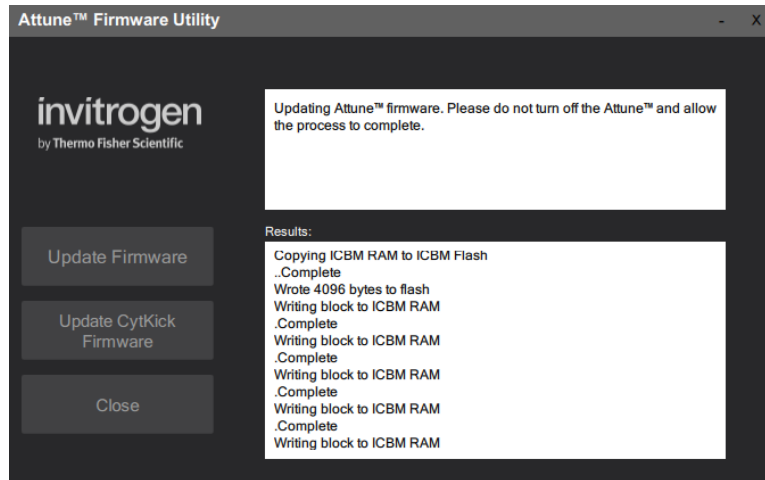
Attune™ Firmware Utility

-
X

invitrogen
by Thermo Fisher Scientific

Updating Attune™ firmware. Please do not turn off the Attune™ and allow the process to complete.

Results:

Copying ICBM RAM to ICBM Flash
..Complete
Wrote 4096 bytes to flash
Writing block to ICBM RAM
.Complete
Writing block to ICBM RAM
.Complete
Writing block to ICBM RAM
.Complete
Writing block to ICBM RAM
.Complete
Writing block to ICBM RAM

Update Firmware

Update CytKick Firmware

Close